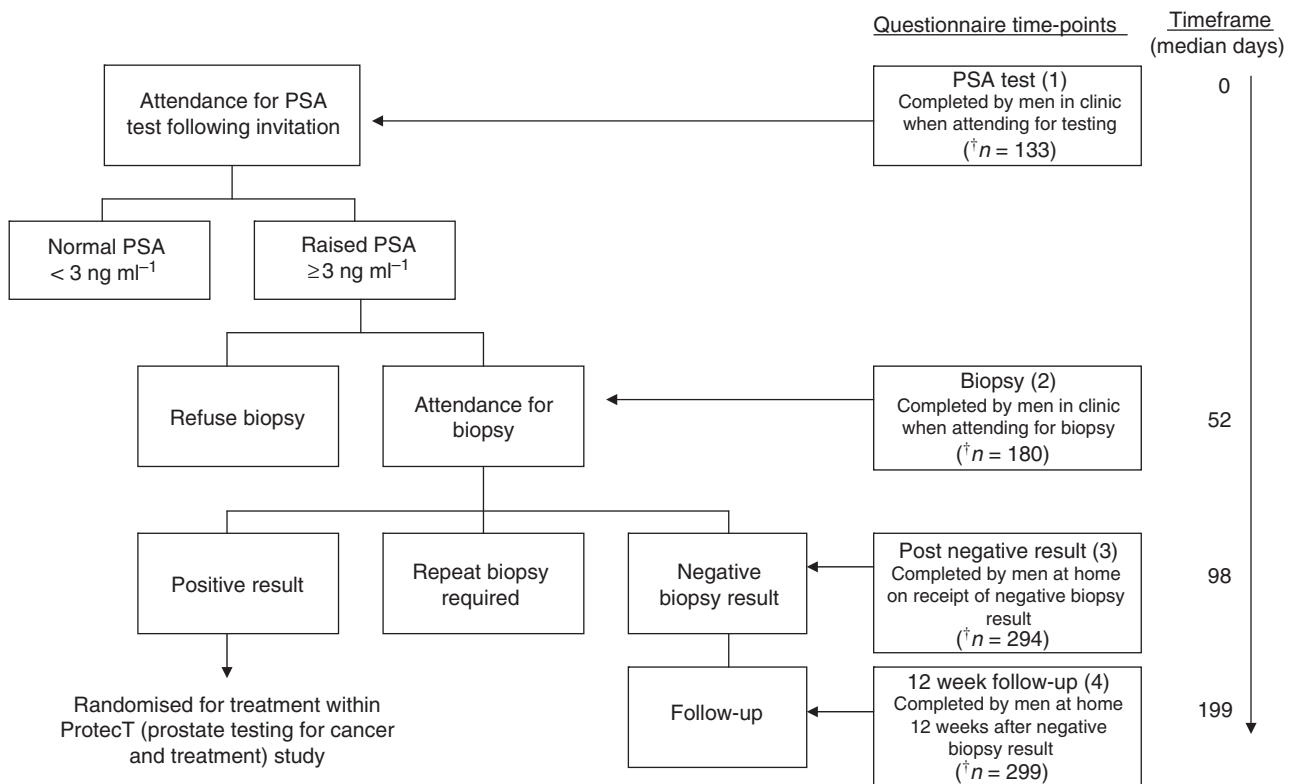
Questionnaire time-points

Timeframe (median days)

Attendance for PSA test following invitation

PSA test (1)
Completed by men in clinic when attending for testing
($^{\dagger}n = 133$)

0

Normal PSA
< 3 ng ml$^{-1}$

Raised PSA
$\geq$3 ng ml$^{-1}$

Refuse biopsy

Attendance for biopsy

Biopsy (2)
Completed by men in clinic when attending for biopsy
($^{\dagger}n = 180$)

52

Positive result

Repeat biopsy required

Negative biopsy result

Post negative result (3)
Completed by men at home on receipt of negative biopsy result
($^{\dagger}n = 294$)

98

Randomised for treatment within ProtecT (prostate testing for cancer and treatment) study

Follow-up

12 week follow-up (4)
Completed by men at home 12 weeks after negative biopsy result
($^{\dagger}n = 299$)

199